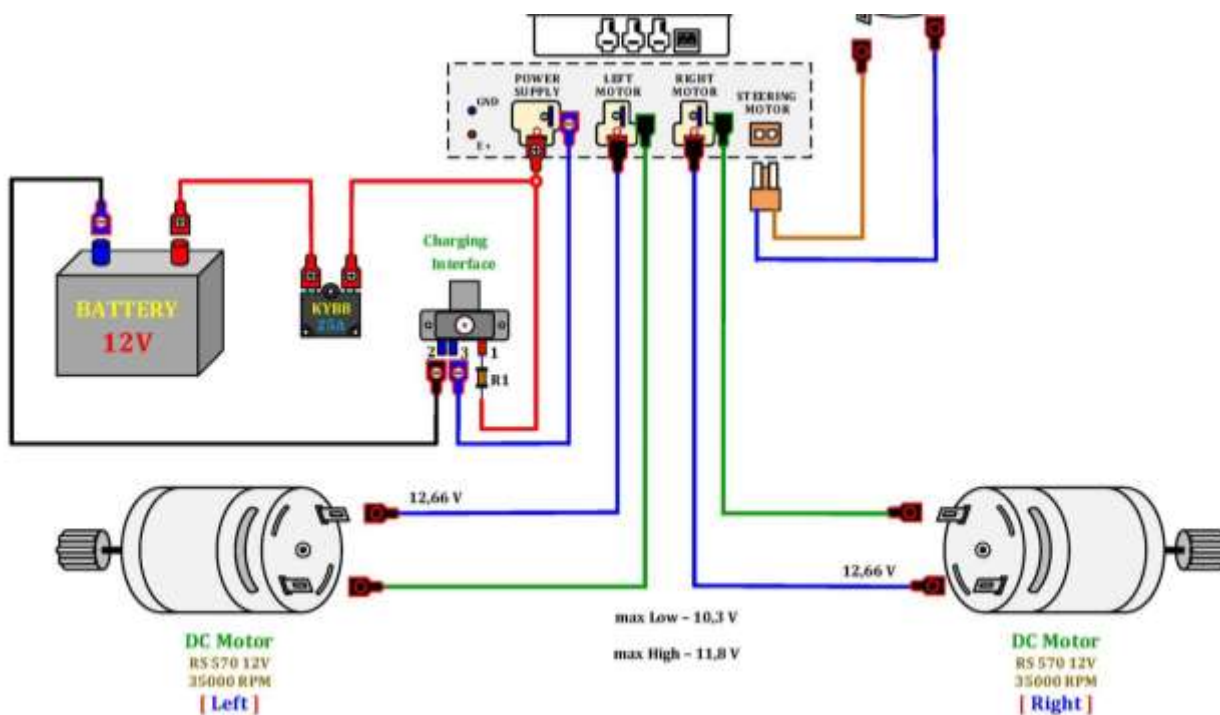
POWER SUPPLY

LEFT MOTOR

RIGHT MOTOR

STEERING MOTOR

GND

E+

BATTERY
12V

KYBB
25A

Charging Interface

2 3 1

R1

12,66 V

12,66 V

max Low – 10,3 V

max High – 11,8 V

DC Motor
RS 570 12V
35000 RPM
[ Left ]

DC Motor
RS 570 12V
35000 RPM
[ Right ]